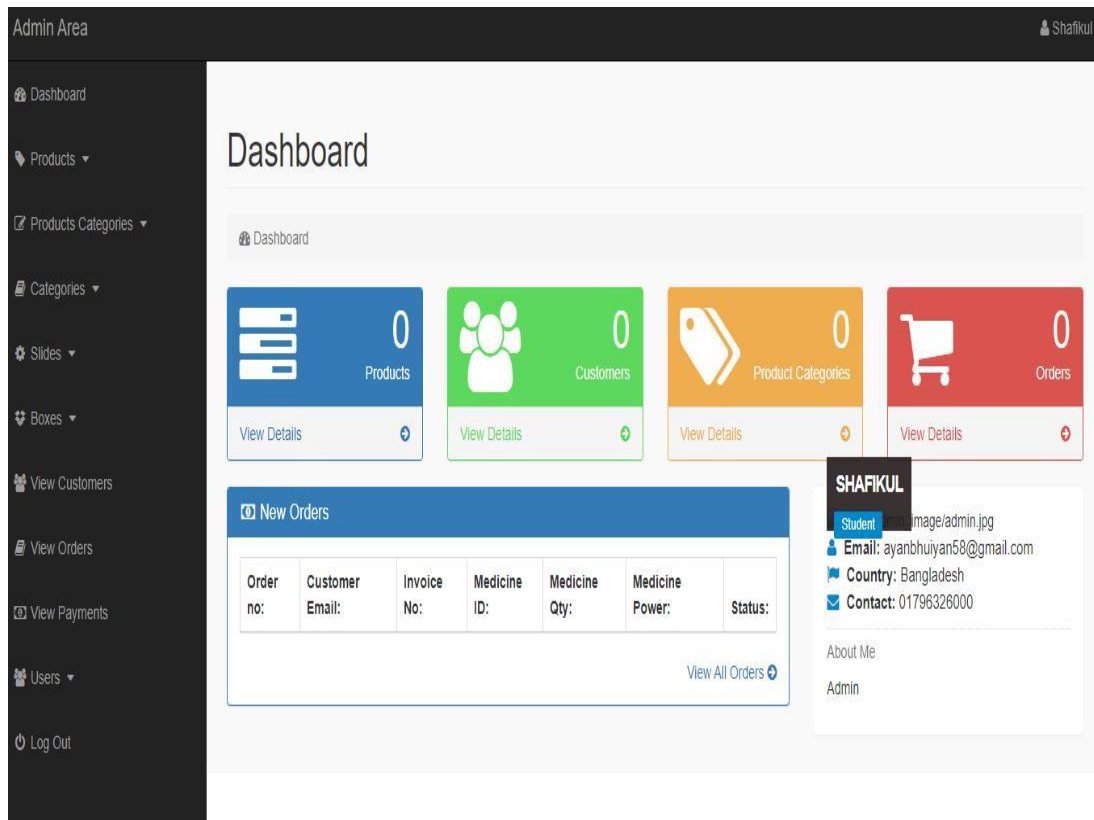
Admin Area

Shafikul

Dashboard

Products

Products Categories

Categories

Slides

Boxes

View Customers

View Orders

View Payments

Users

Log Out

Dashboard

Dashboard

0
Products
View Details

0
Customers
View Details

0
Product Categories
View Details

0
Orders
View Details

New Orders

| Order no: | Customer Email: | Invoice No: | Medicine ID: | Medicine Qty: | Medicine Power: | Status: |
|---|---|---|---|---|---|---|

View All Orders

SHAFIKUL
Student
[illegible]image/admin.jpg
Email: ayanbhuiyan58@gmail.com
Country: Bangladesh
Contact: 01796326000

About Me
Admin